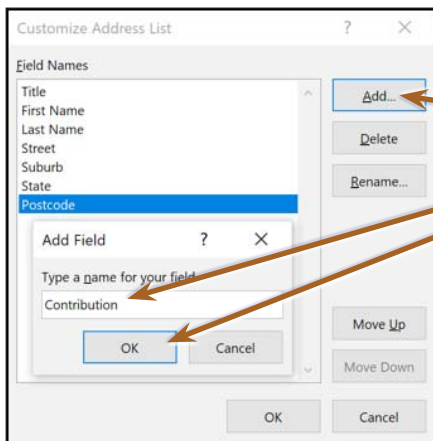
Customize Address List ? ×

Field Names

Title
First Name
Last Name
Street
Suburb
State
Postcode

Add...
Delete
Rename...

Add Field ? ×

Type a name for your field

Contribution

OK
Cancel

Move Up
Move Down

OK
Cancel